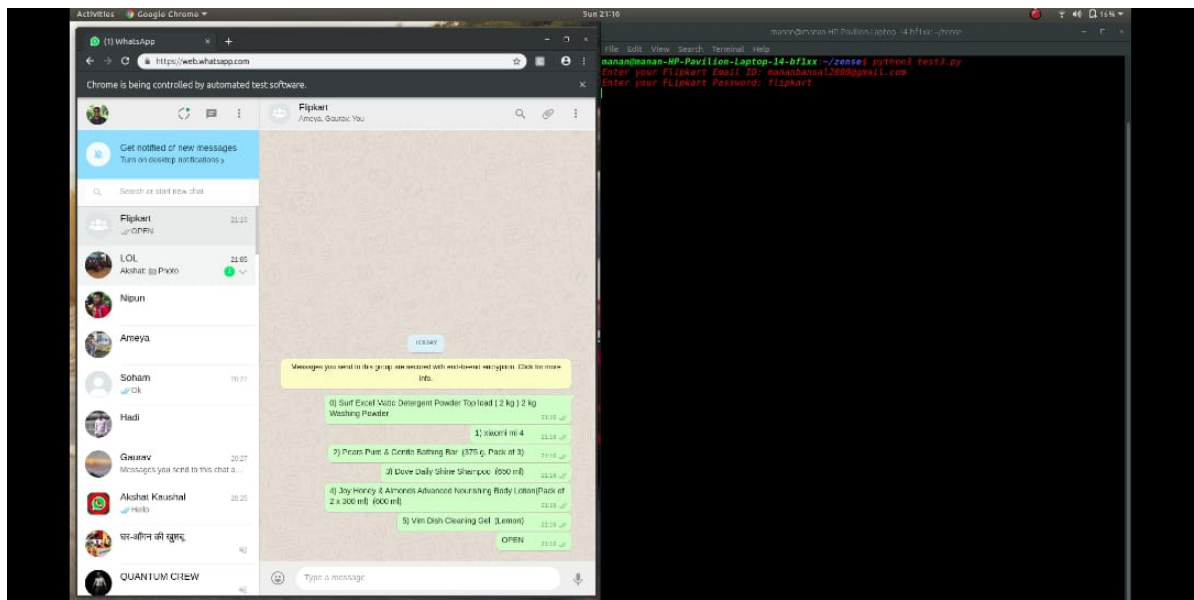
Activities Google Chrome ▾ Sun 21:16 16%

(1) WhatsApp × +

https://web.whatsapp.com

Chrome is being controlled by automated test software. ×

Flipkart
Ameya, Gaurav, You

Get notified of new messages
Turn on desktop notifications ›

Search or start new chat

Flipkart 21:16
OPEN

LOL 21:03
Akshat: Photo

Nipun

Ameya

Soham 20:27
Ok

Hadi

Gaurav 20:27
Messages you send to this chat a...

Akshat Kaushal 20:25
Hello

घर-आँगन की खुशबू

QUANTUM CREW

TODAY

Messages you send to this group are secured with end-to-end encryption. Click for more info.

0) Surf Excel Matic Detergent Powder Top load ( 2 kg ) 2 kg Washing Powder 21:16

1) xiaomi mi 4 21:16

2) Pears Pure & Gentle Bathing Bar (375 g, Pack of 3) 21:16

3) Dove Daily Shine Shampoo (650 ml) 21:16

4) Joy Honey & Almonds Advanced Nourishing Body Lotion(Pack of 2 x 300 ml) (600 ml) 21:16

5) Vim Dish Cleaning Gel (Lemon) 21:16

OPEN 21:16

Type a message

manan@manan-HP-Pavilion-Laptop-14-bf1xx: ~/zense
File Edit View Search Terminal Help
manan@manan-HP-Pavilion-Laptop-14-bf1xx:~/zense$ python3 test3.py
Enter your Flipkart Email ID: mananbansal2000@gmail.com
Enter your Flipkart Password: flipkart